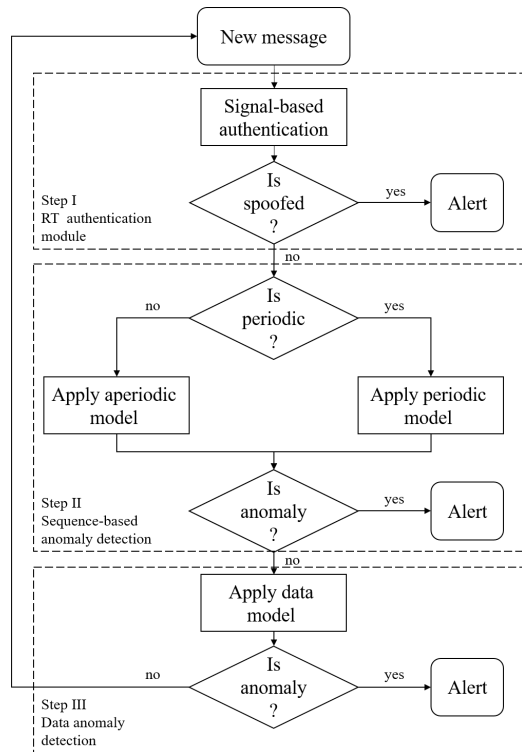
New message

Signal-based authentication

Step I
RT authentication module

Is spoofed ?

yes

Alert

no

Is periodic ?

no

yes

Apply aperiodic model

Apply periodic model

Step II
Sequence-based anomaly detection

Is anomaly ?

yes

Alert

no

Apply data model

no

Is anomaly ?

yes

Alert

Step III
Data anomaly detection